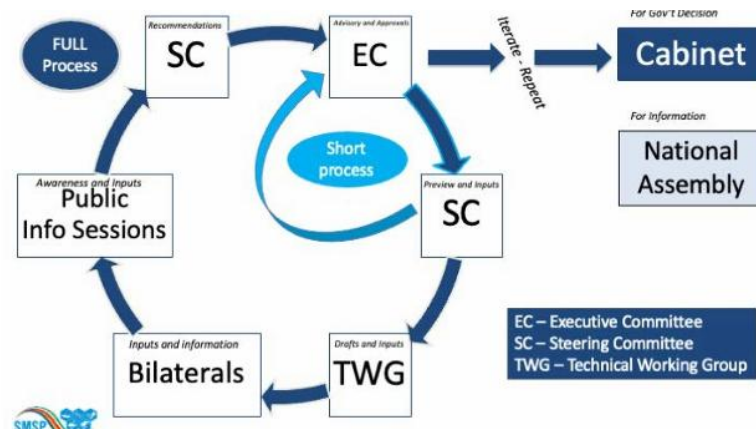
FULL Process

Recommendations
SC

Advisory and Approvals
EC

Iterate - Repeat

For Gov't Decision
Cabinet

For Information
National Assembly

Short process

Preview and Inputs
SC

Awareness and Inputs
Public Info Sessions

Inputs and information
Bilaterals

Drafts and Inputs
TWG

EC – Executive Committee
SC – Steering Committee
TWG – Technical Working Group

SMSP